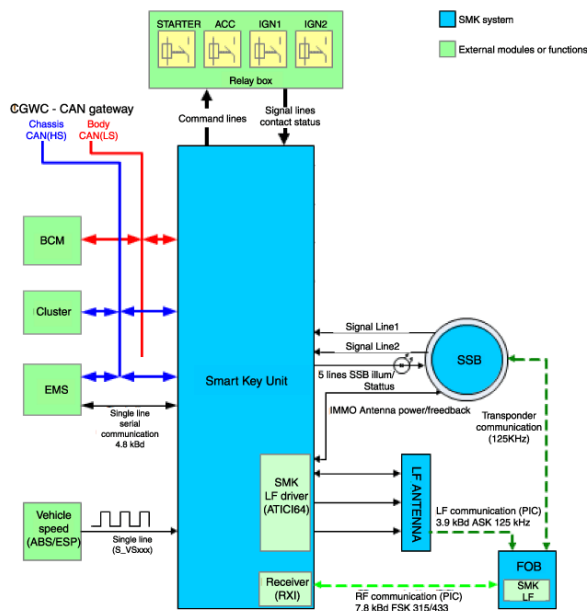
STARTER ACC IGN1 IGN2

Relay box

SMK system

External modules or functions

CGWC - CAN gateway

Chassis CAN(HS)

Body CAN(LS)

Command lines

Signal lines contact status

BCM

Cluster

EMS

Single line serial communication 4.8 kBd

Smart Key Unit

Signal Line1

Signal Line2

SSB

5 lines SSB illum/ Status

IMMO Antenna power/freedback

Transponder communication (125KHz)

SMK LF driver (ATICI64)

LF ANTENNA

LF communication (PIC) 3.9 kBd ASK 125 kHz

Vehicle speed (ABS/ESP)

Single line (S_VSxxx)

Receiver (RXI)

RF communication (PIC) 7.8 kBd FSK 315/433

FOB

SMK LF